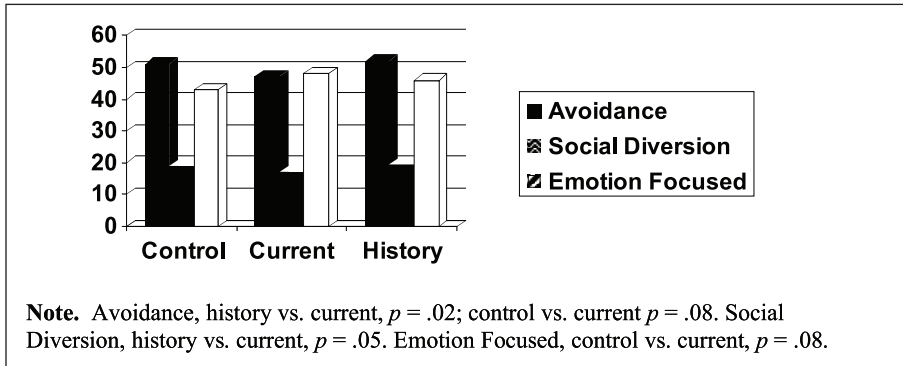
60
50
40
30
20
10
0

Control Current History

Avoidance
Social Diversion
Emotion Focused

**Note.** Avoidance, history vs. current, $p$ = .02; control vs. current $p$ = .08. Social Diversion, history vs. current, $p$ = .05. Emotion Focused, control vs. current, $p$ = .08.